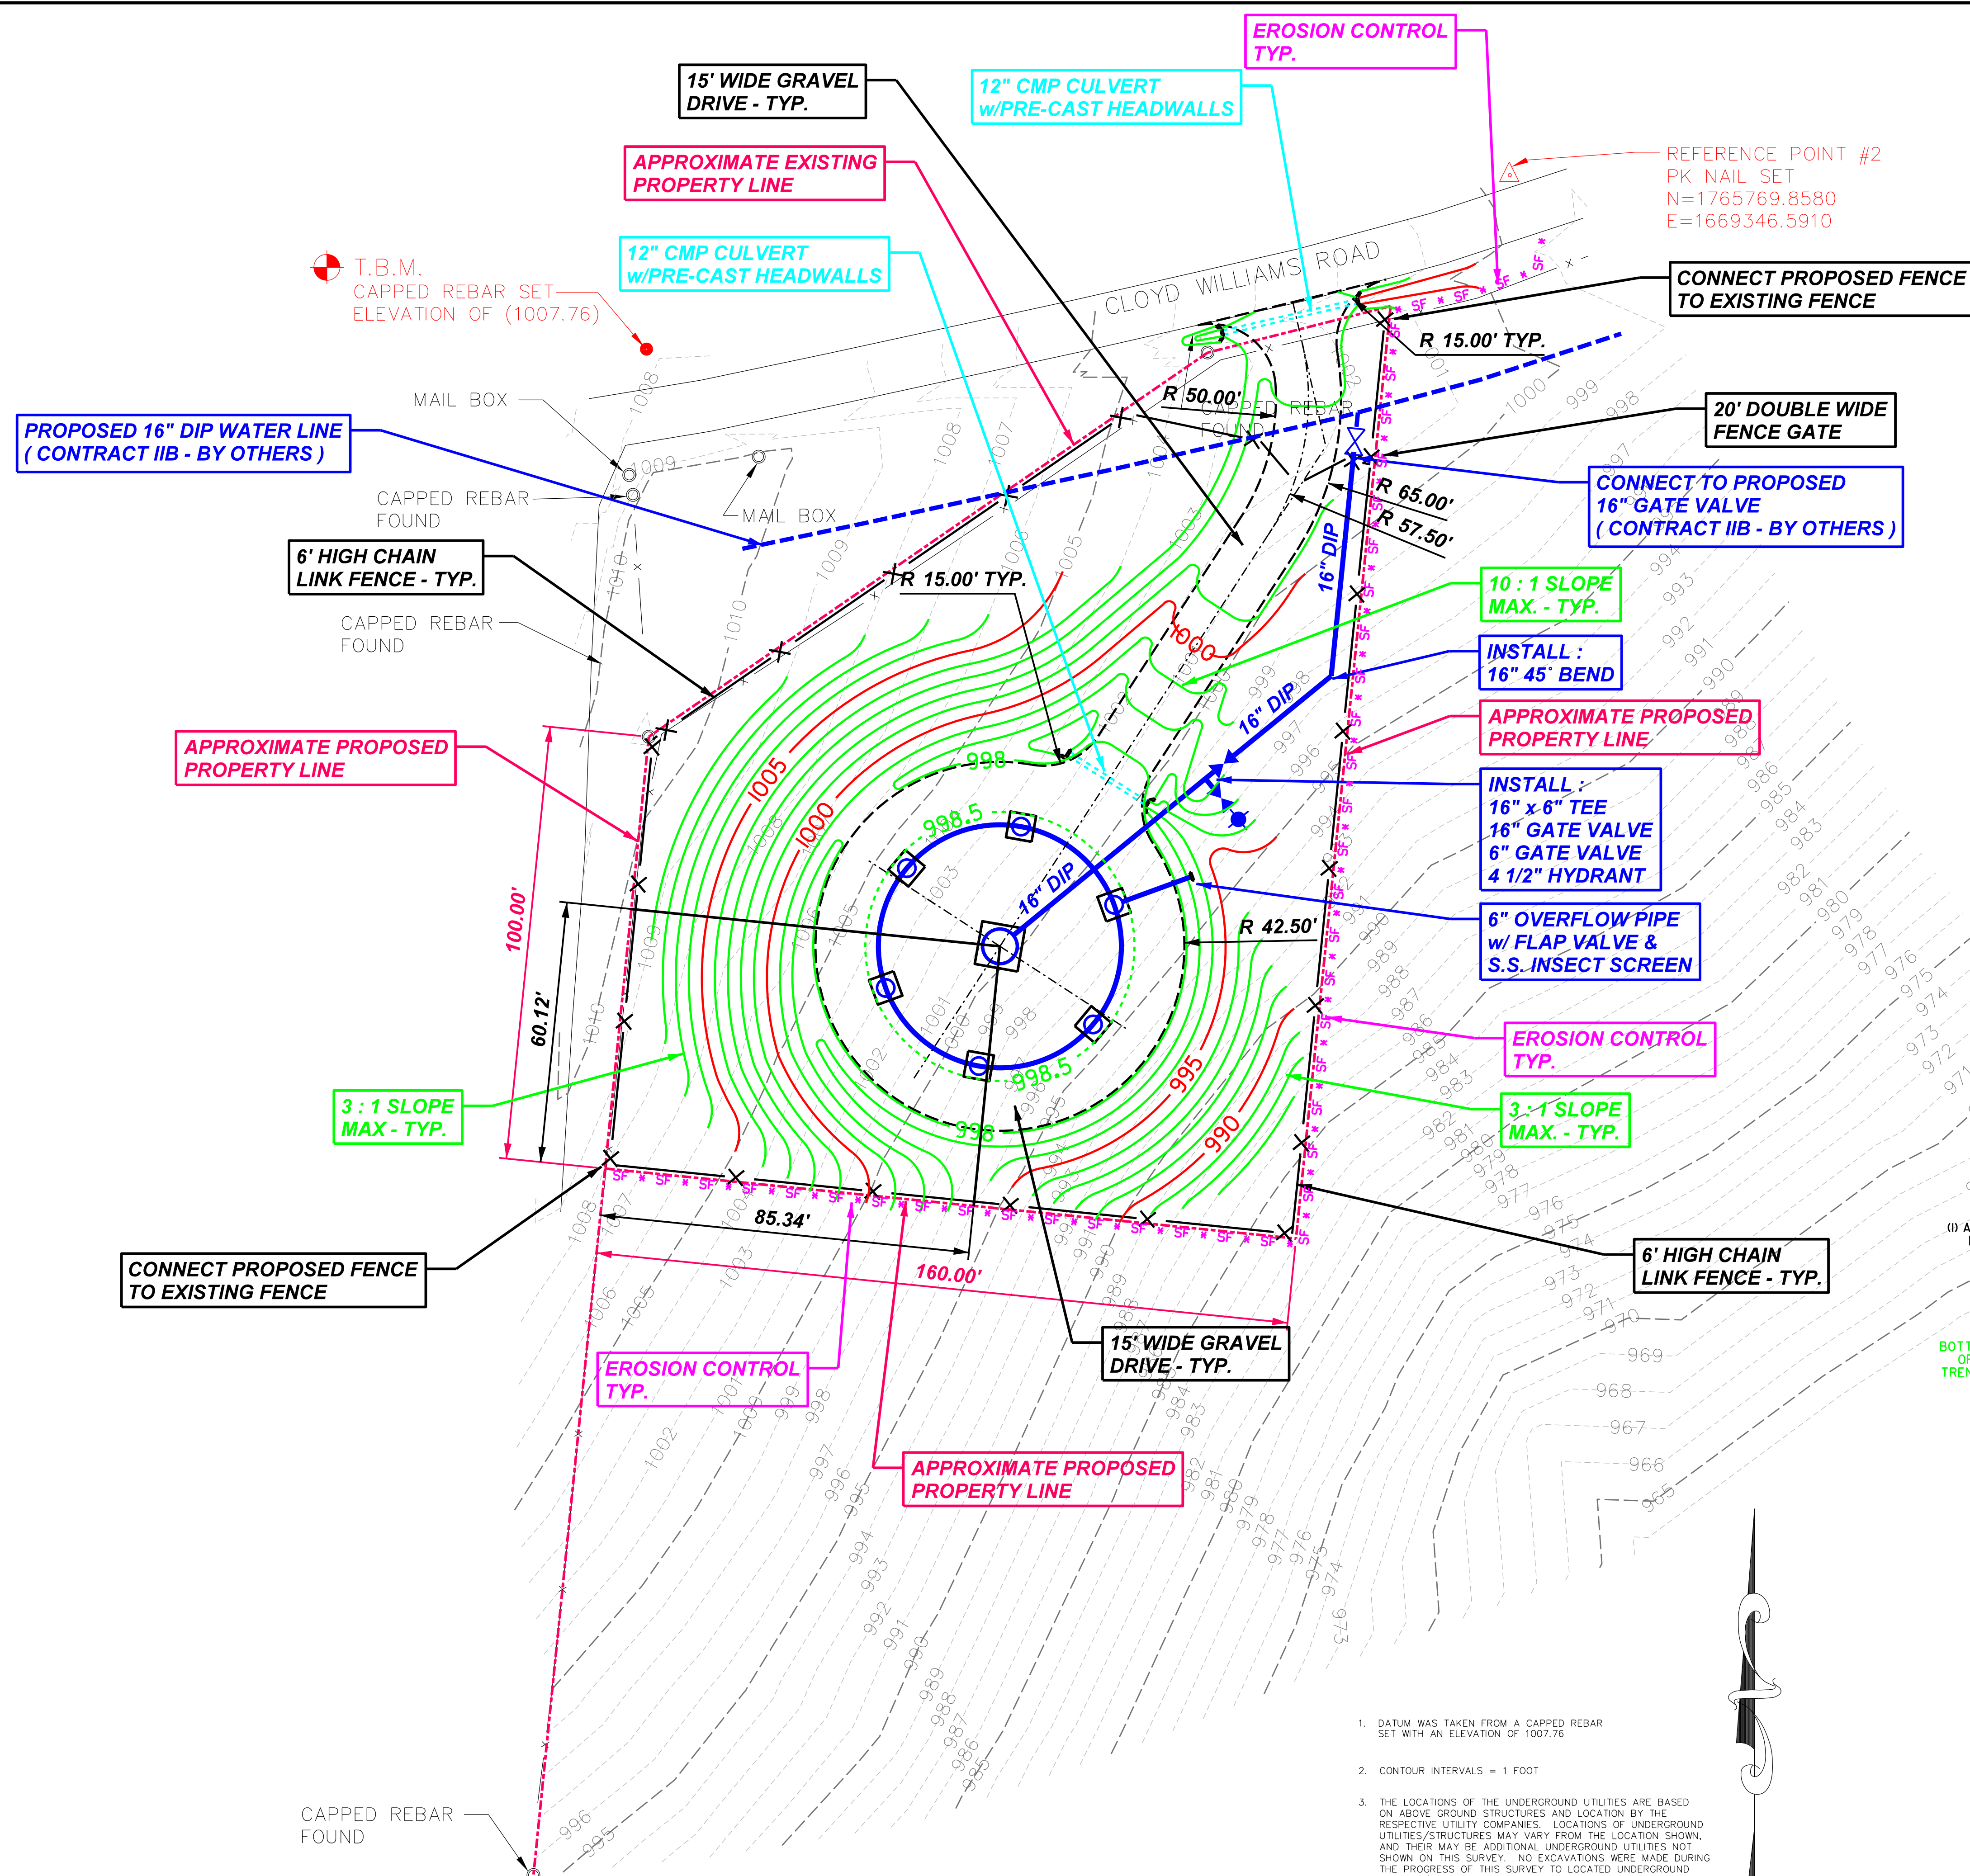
EROSION CONTROL TYP.

15' WIDE GRAVEL DRIVE - TYP.

12" CMP CULVERT w/PRE-CAST HEADWALLS

APPROXIMATE EXISTING PROPERTY LINE

REFERENCE POINT #2
PK NAIL SET
N=1765769.8580
E=1669346.5910

12" CMP CULVERT w/PRE-CAST HEADWALLS

T.B.M.
CAPPED REBAR SET
ELEVATION OF (1007.76)

CLOYD WILLIAMS ROAD

CONNECT PROPOSED FENCE TO EXISTING FENCE

R 15.00' TYP.

MAIL BOX

PROPOSED 16" DIP WATER LINE ( CONTRACT IIB - BY OTHERS )

R 50.00'

CAPPED REBAR FOUND

20' DOUBLE WIDE FENCE GATE

CAPPED REBAR FOUND

MAIL BOX

CONNECT TO PROPOSED 16" GATE VALVE ( CONTRACT IIB - BY OTHERS )

R 65.00'

R 57.50'

6' HIGH CHAIN LINK FENCE - TYP.

R 15.00' TYP.

16" DIP

10 : 1 SLOPE MAX. - TYP.

CAPPED REBAR FOUND

INSTALL : 16" 45° BEND

16" DIP

APPROXIMATE PROPOSED PROPERTY LINE

APPROXIMATE PROPOSED PROPERTY LINE

998

INSTALL :
16" x 6" TEE
16" GATE VALVE
6" GATE VALVE
4 1/2" HYDRANT

998.5

16" DIP

100.00'

6" OVERFLOW PIPE w/ FLAP VALVE & S.S. INSECT SCREEN

R 42.50'

60.12'

998.5

EROSION CONTROL TYP.

3 : 1 SLOPE MAX - TYP.

998

3 : 1 SLOPE MAX. - TYP.

85.34'

CONNECT PROPOSED FENCE TO EXISTING FENCE

160.00'

6' HIGH CHAIN LINK FENCE - TYP.

15' WIDE GRAVEL DRIVE - TYP.

EROSION CONTROL TYP.

APPROXIMATE PROPOSED PROPERTY LINE

CAPPED REBAR FOUND

1. DATUM WAS TAKEN FROM A CAPPED REBAR SET WITH AN ELEVATION OF 1007.76

2. CONTOUR INTERVALS = 1 FOOT

3. THE LOCATIONS OF THE UNDERGROUND UTILITIES ARE BASED ON ABOVE GROUND STRUCTURES AND LOCATION BY THE RESPECTIVE UTILITY COMPANIES. LOCATIONS OF UNDERGROUND UTILITIES/STRUCTURES MAY VARY FROM THE LOCATION SHOWN, AND THEIR MAY BE ADDITIONAL UNDERGROUND UTILITIES NOT SHOWN ON THIS SURVEY. NO EXCAVATIONS WERE MADE DURING THE PROGRESS OF THIS SURVEY TO LOCATED UNDERGROUND